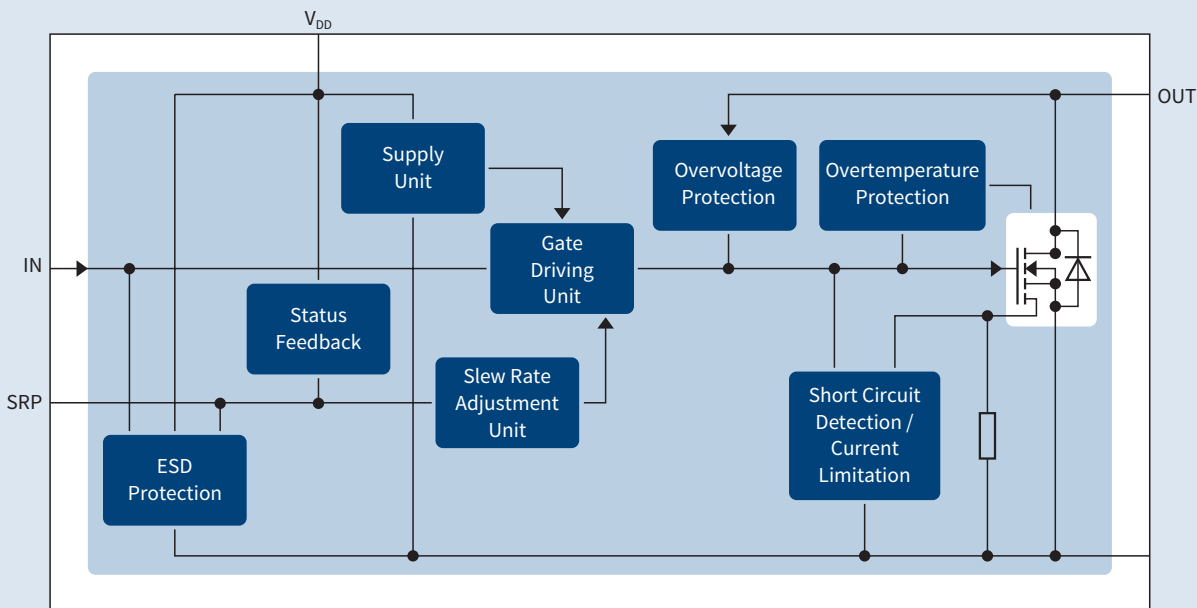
$V_{DD}$

OUT

Supply Unit

Overvoltage Protection

Overtemperature Protection

IN

Gate Driving Unit

Status Feedback

Slew Rate Adjustment Unit

SRP

Short Circuit Detection / Current Limitation

ESD Protection